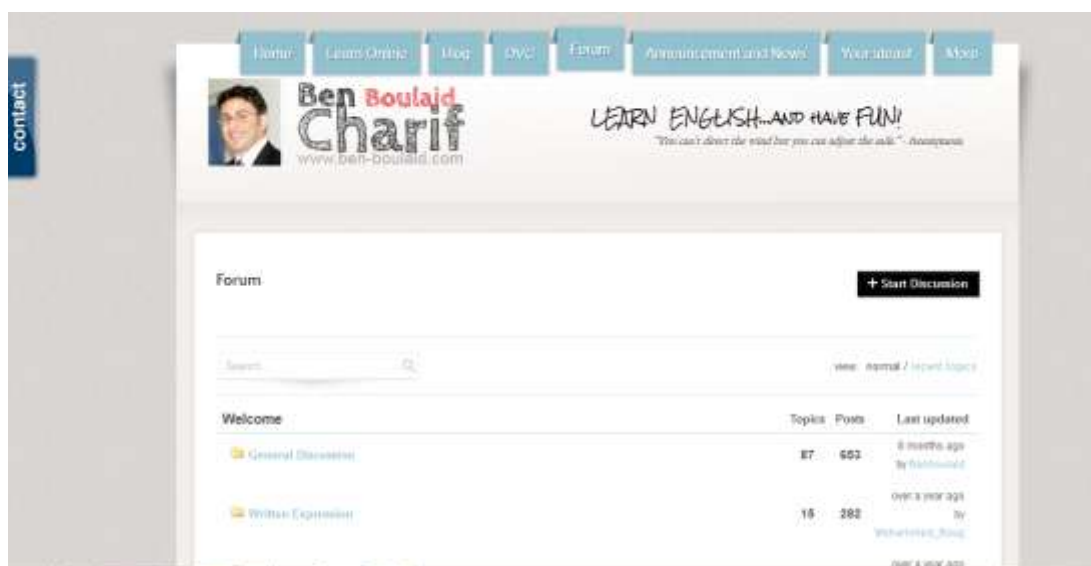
contact

Home | Learn Online | Blog | DVC | Forum | Announcement and News | Your ideas! | More

Ben Boulaid Charif
www.ben-boulaid.com

LEARN ENGLISH...AND HAVE FUN!
"You can't direct the wind but you can adjust the sails" - Anonymous

Forum

+ Start Discussion

Search

view: normal / recent topics

| Welcome | Topics | Posts | Last updated |
|---|---|---|---|
| General Discussion | 87 | 653 | 8 months ago by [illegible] |
| Written Expression | 16 | 282 | over a year ago by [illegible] |

over a year ago